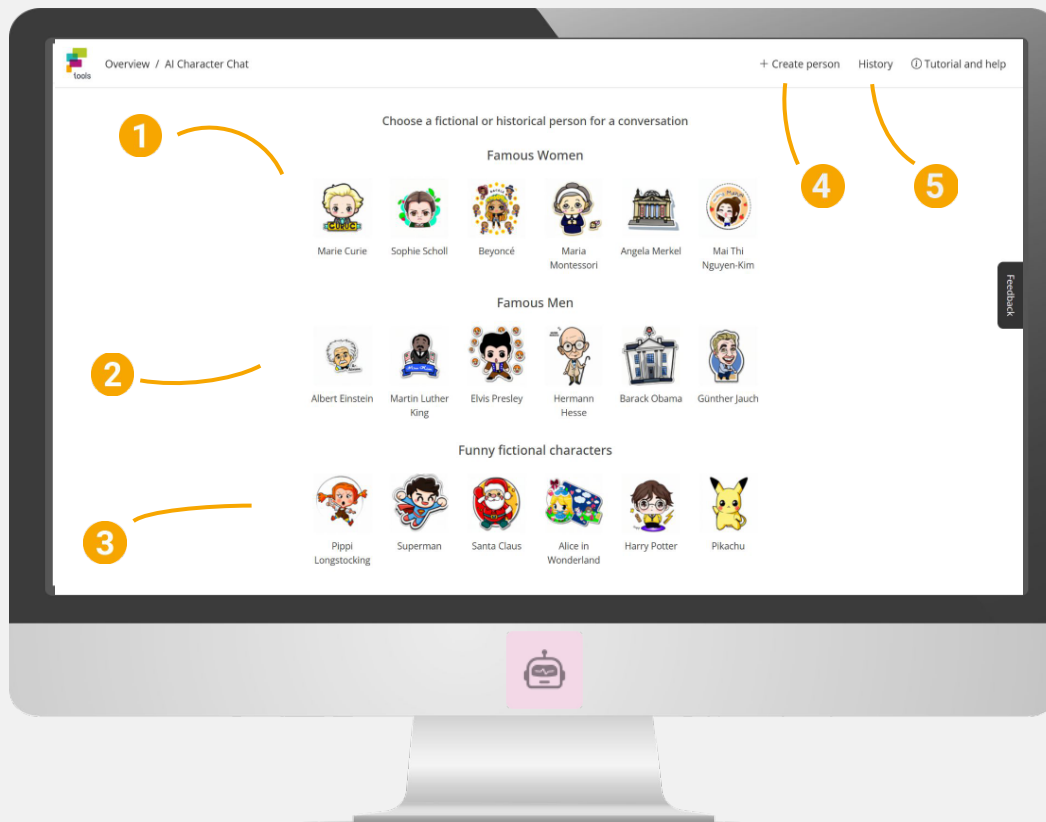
tools

Overview / AI Character Chat

+ Create person History ⓘ Tutorial and help

Choose a fictional or historical person for a conversation

1

Famous Women

4

5

Marie Curie Sophie Scholl Beyoncé Maria Montessori Angela Merkel Mai Thi Nguyen-Kim

Feedback

Famous Men

2

Albert Einstein Martin Luther King Elvis Presley Hermann Hesse Barack Obama Günther Jauch

Funny fictional characters

3

Pippi Longstocking Superman Santa Claus Alice in Wonderland Harry Potter Pikachu